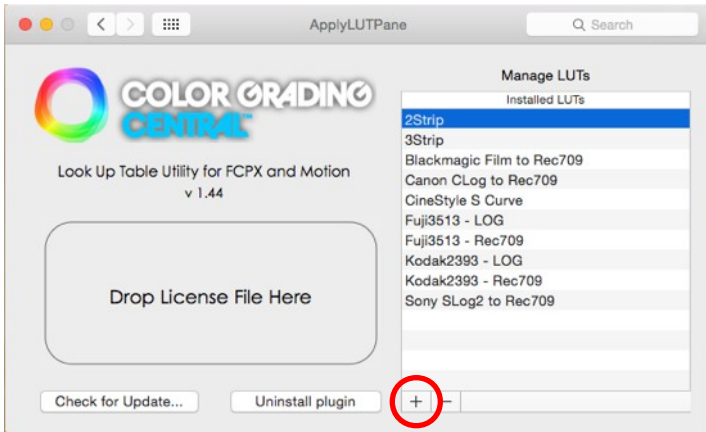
ApplyLUTPane

Search

COLOR GRADING CENTRAL™

Look Up Table Utility for FCPX and Motion
v 1.44

Drop License File Here

Manage LUTs

| Installed LUTs |
|---|
| 2Strip |
| 3Strip |
| Blackmagic Film to Rec709 |
| Canon CLog to Rec709 |
| CineStyle S Curve |
| Fuji3513 - LOG |
| Fuji3513 - Rec709 |
| Kodak2393 - LOG |
| Kodak2393 - Rec709 |
| Sony SLog2 to Rec709 |

Check for Update...

Uninstall plugin

+ −